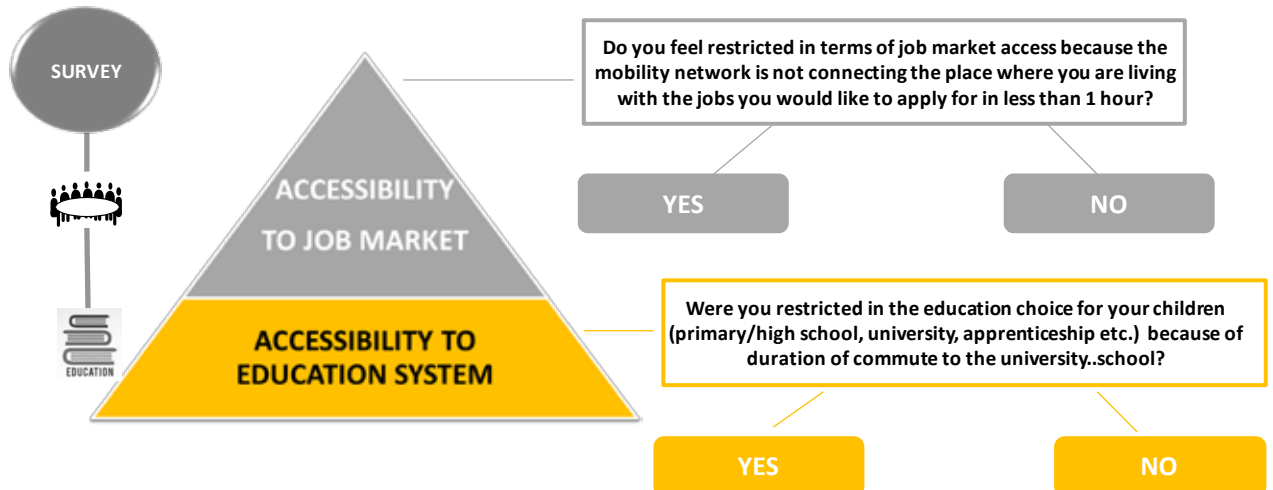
SURVEY

EDUCATION

ACCESSIBILITY TO JOB MARKET

ACCESSIBILITY TO EDUCATION SYSTEM

Do you feel restricted in terms of job market access because the mobility network is not connecting the place where you are living with the jobs you would like to apply for in less than 1 hour?

YES

NO

Were you restricted in the education choice for your children (primary/high school, university, apprenticeship etc.) because of duration of commute to the university..school?

YES

NO